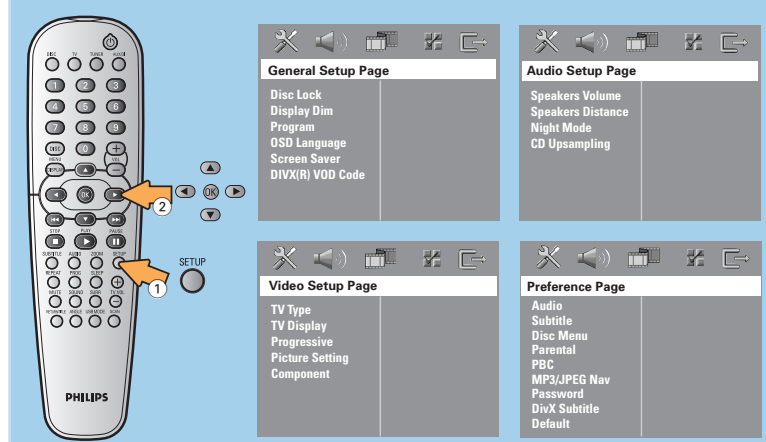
DISC TV TUNER AUX/DI

1 2 3
4 5 6
7 8 9
DISC 0
MENU VOL
DISPLAY
OK
STOP PLAY PAUSE
SUBTITLE AUDIO ZOOM SETUP
REPEAT PROG SLEEP
MUTE SOUND SURR TV VOL
RESUME ANGLE USB MODE SCAN

PHILIPS

2
1
SETUP

OK

General Setup Page
Disc Lock
Display Dim
Program
OSD Language
Screen Saver
DIVX(R) VOD Code

Audio Setup Page
Speakers Volume
Speakers Distance
Night Mode
CD Upsampling

Video Setup Page
TV Type
TV Display
Progressive
Picture Setting
Component

Preference Page
Audio
Subtitle
Disc Menu
Parental
PBC
MP3/JPEG Nav
Password
DivX Subtitle
Default